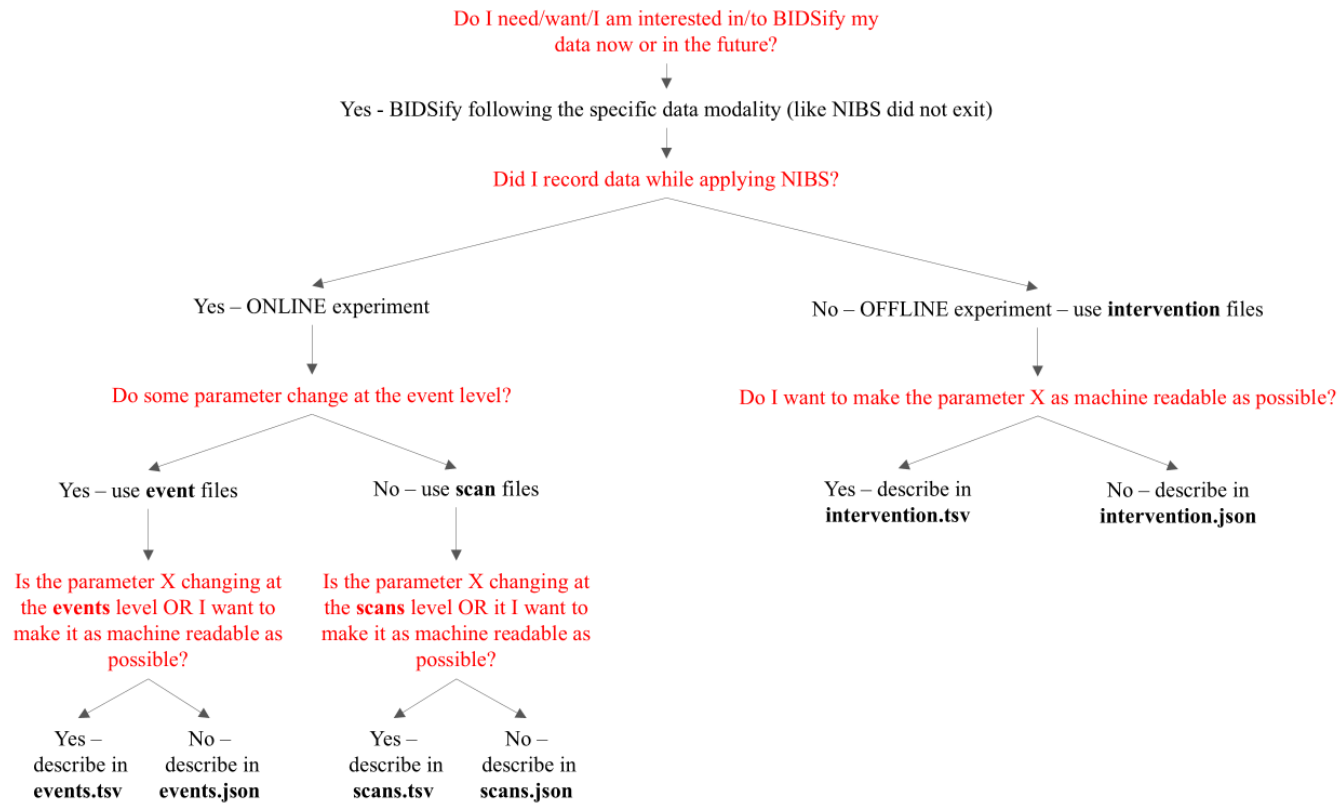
Do I need/want/I am interested in/to BIDSify my data now or in the future?

Yes - BIDSify following the specific data modality (like NIBS did not exit)

Did I record data while applying NIBS?

Yes – ONLINE experiment

Do some parameter change at the event level?

Yes – use **event** files

Is the parameter X changing at the **events** level OR I want to make it as machine readable as possible?

Yes – describe in **events.tsv**

No – describe in **events.json**

No – use **scan** files

Is the parameter X changing at the **scans** level OR it I want to make it as machine readable as possible?

Yes – describe in **scans.tsv**

No – describe in **scans.json**

No – OFFLINE experiment – use **intervention** files

Do I want to make the parameter X as machine readable as possible?

Yes – describe in **intervention.tsv**

No – describe in **intervention.json**